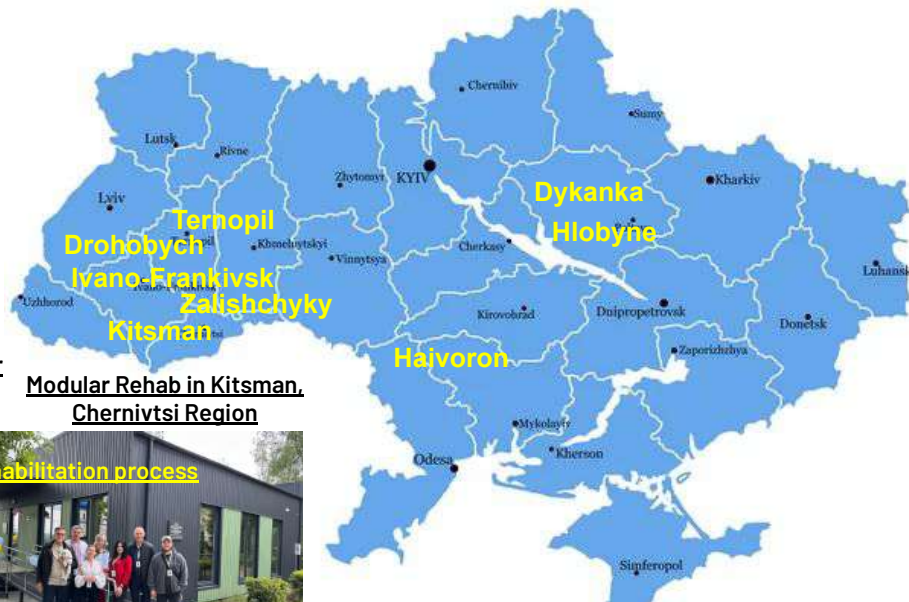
Chernihiv
Lutsk
Rivne
Sumy
Zhytomyr
KYIV
Kharkiv
Lviv
Dykanka
Ternopil
Drohobych
Hlobyne
Khmelnytskyi
Cherkasy
Luhansk
Vinnytsya
Ivano-Frankivsk
Uzhhorod
Zalishchyky
Dnipropetrovsk
Kirovohrad
Donetsk
Kitsman
Haivoron
Zaporizhzhya
Modular Rehab in Kitsman, Chernivtsi Region
habilitation process
Mykolayiv
Odesa
Kherson
Simferopol